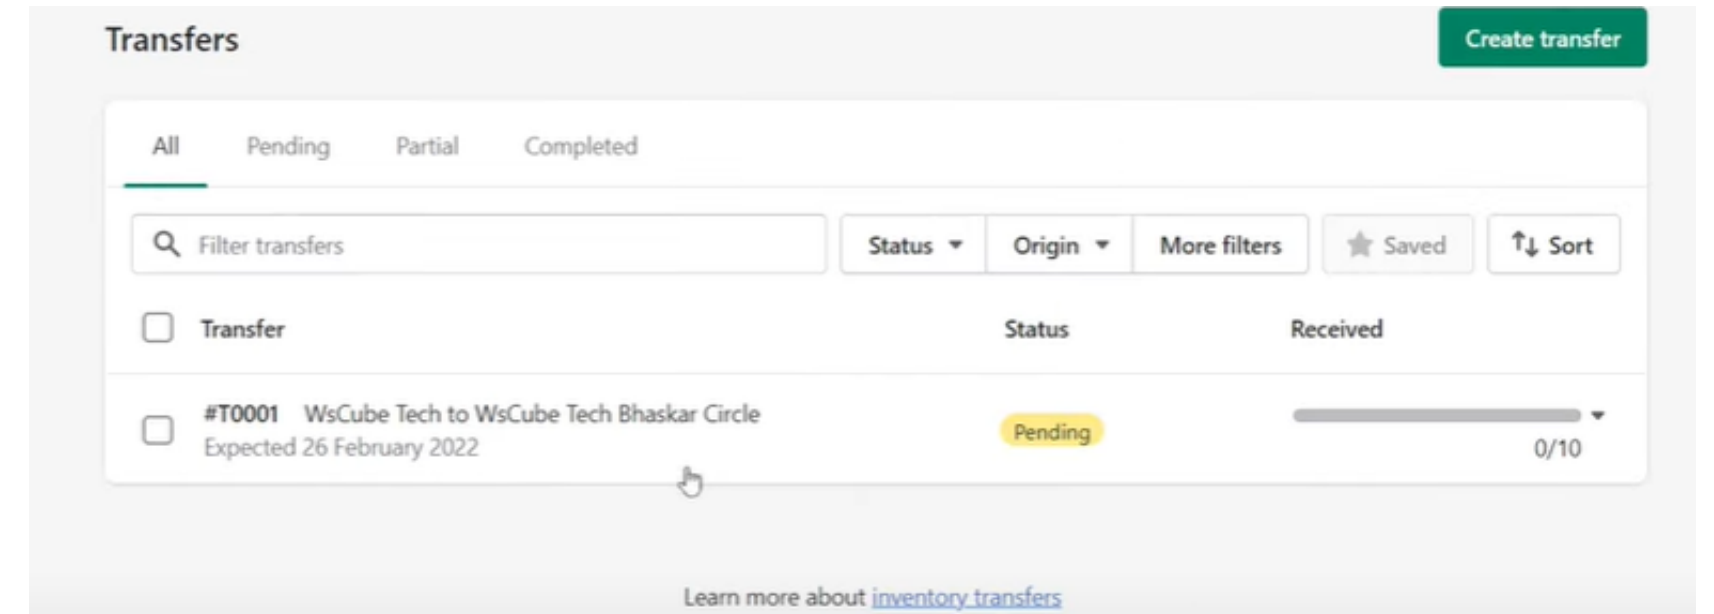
Transfers

Create transfer

All Pending Partial Completed

Filter transfers

Status Origin More filters Saved Sort

| | Transfer | Status | Received |
|---|---|---|---|
| | #T0001 WsCube Tech to WsCube Tech Bhaskar Circle Expected 26 February 2022 | Pending | 0/10 |

Learn more about inventory transfers